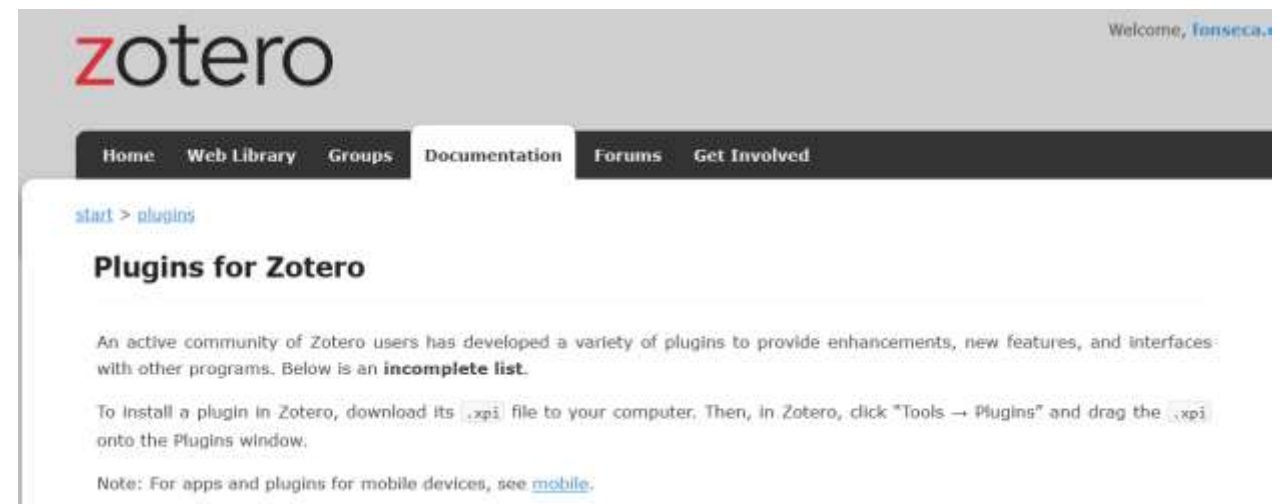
zotero

Welcome, fonseca.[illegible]

Home Web Library Groups Documentation Forums Get Involved

start > plugins

Plugins for Zotero

An active community of Zotero users has developed a variety of plugins to provide enhancements, new features, and interfaces with other programs. Below is an **incomplete list**.

To install a plugin in Zotero, download its .xpi file to your computer. Then, in Zotero, click "Tools → Plugins" and drag the .xpi onto the Plugins window.

Note: For apps and plugins for mobile devices, see mobile.